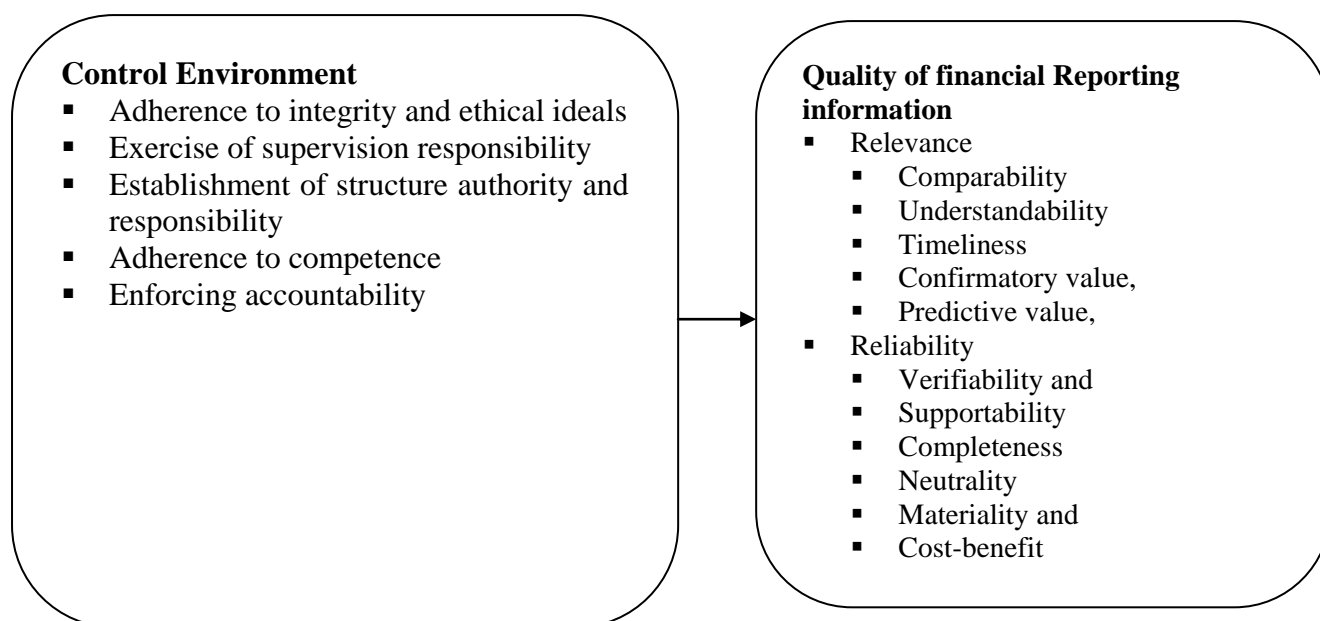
**Control Environment**
- Adherence to integrity and ethical ideals
- Exercise of supervision responsibility
- Establishment of structure authority and responsibility
- Adherence to competence
- Enforcing accountability

**Quality of financial Reporting information**
- Relevance
  - Comparability
  - Understandability
  - Timeliness
  - Confirmatory value,
  - Predictive value,
- Reliability
  - Verifiability and
  - Supportability
  - Completeness
  - Neutrality
  - Materiality and
  - Cost-benefit